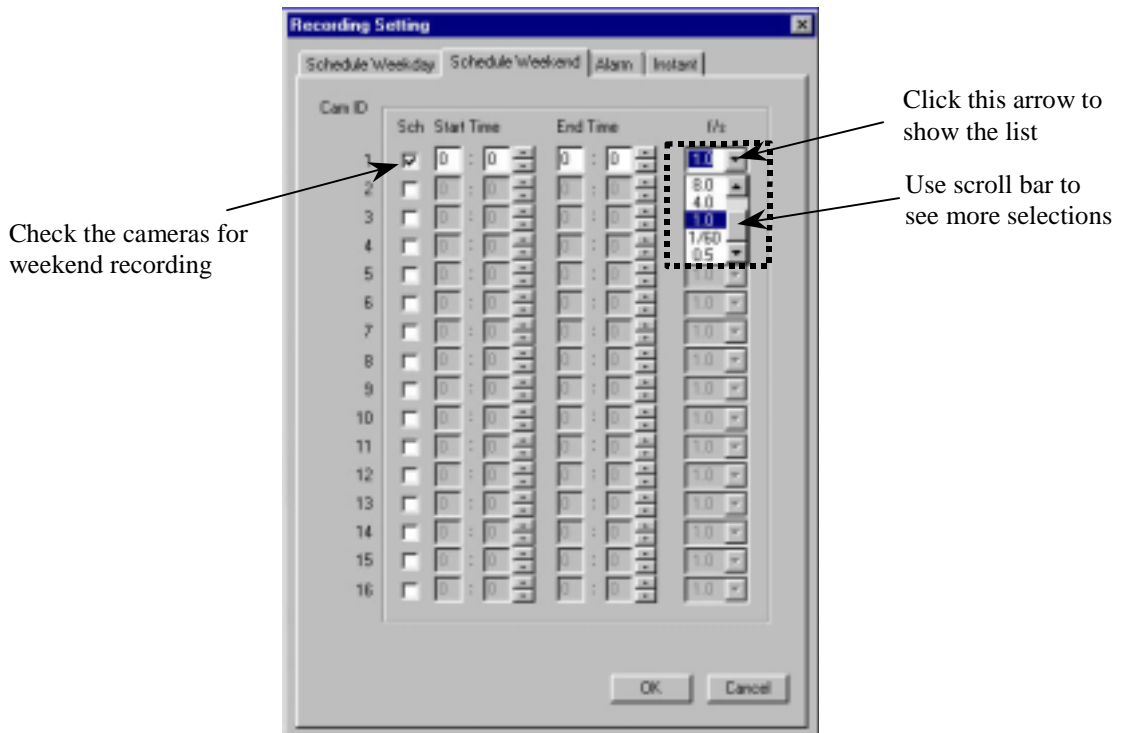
Recording Setting

Schedule Weekday | Schedule Weekend | Alarm | Instant

Cam ID

Sch Start Time End Time f/s

| Cam ID | Sch | Start Time | | End Time | | f/s |
|---|---|---|---|---|---|---|
| 1 | ☑ | 0 | 0 | 0 | 0 | 1.0 |
| 2 | ☐ | 0 | 0 | 0 | 0 | |
| 3 | ☐ | 0 | 0 | 0 | 0 | |
| 4 | ☐ | 0 | 0 | 0 | 0 | |
| 5 | ☐ | 0 | 0 | 0 | 0 | 1.0 |
| 6 | ☐ | 0 | 0 | 0 | 0 | 1.0 |
| 7 | ☐ | 0 | 0 | 0 | 0 | 1.0 |
| 8 | ☐ | 0 | 0 | 0 | 0 | 1.0 |
| 9 | ☐ | 0 | 0 | 0 | 0 | 1.0 |
| 10 | ☐ | 0 | 0 | 0 | 0 | 1.0 |
| 11 | ☐ | 0 | 0 | 0 | 0 | 1.0 |
| 12 | ☐ | 0 | 0 | 0 | 0 | 1.0 |
| 13 | ☐ | 0 | 0 | 0 | 0 | 1.0 |
| 14 | ☐ | 0 | 0 | 0 | 0 | 1.0 |
| 15 | ☐ | 0 | 0 | 0 | 0 | 1.0 |
| 16 | ☐ | 0 | 0 | 0 | 0 | 1.0 |

8.0
4.0
1.0
1/60
0.5

OK Cancel

Click this arrow to show the list

Use scroll bar to see more selections

Check the cameras for weekend recording